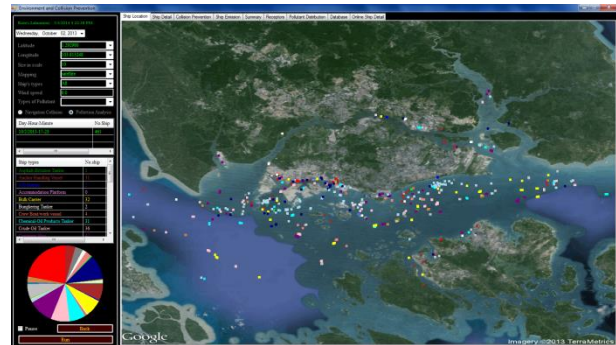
Environment and Collision Prevention

Ship Location | Ship Detail | Collision Prevention | Ship Emission | Summary | Reception | Pollutant Distribution | Database | Online Ship Detail

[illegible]
Wednesday, October 02, 2013
Latitude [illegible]
Longitude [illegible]
Size in scale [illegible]
Mapping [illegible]
Ship's types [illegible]
Wind speed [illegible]
Types of Pollutant
Navigation Collision  Pollution Analysis
Date-Hour-Minute | No.Ship
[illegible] | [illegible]

| Ship types | No.ship |
|---|---|
| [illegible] | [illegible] |
| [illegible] | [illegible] |
| Accommodation Platform | 5 |
| Bulk Carrier | 32 |
| Bunkering Tanker | 11 |
| Crew Boat with vessel | 4 |
| Chemical/Oil Products Tanker | 15 |
| Crude Oil Tanker | 16 |

Pause  Back
Run

Google
Imagery ©2013 TerraMetrics